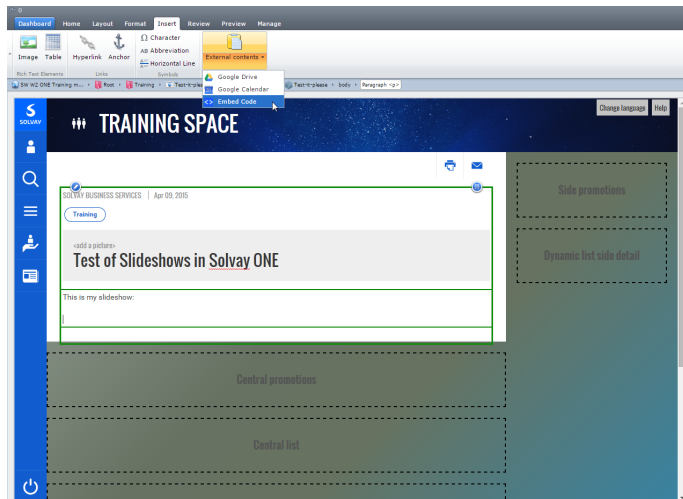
Dashboard Home Layout Format Insert Review Preview Manage

Image Table Hyperlink Anchor Ω Character Abbreviation Horizontal Line External contents

Rich Text Elements Links Symbols

Google Drive
Google Calendar
Embed Code

SW WZ ONE Training m... Root Training Test-it-ple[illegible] Test-it-please body Paragraph <p>

Change language Help

SOLVAY

TRAINING SPACE

SOLVAY BUSINESS SERVICES | Apr 09, 2015

Training

<add a picture>

Test of Slideshows in Solvay ONE

This is my slideshow:

Side promotions

Dynamic list side detail

Central promotions

Central list